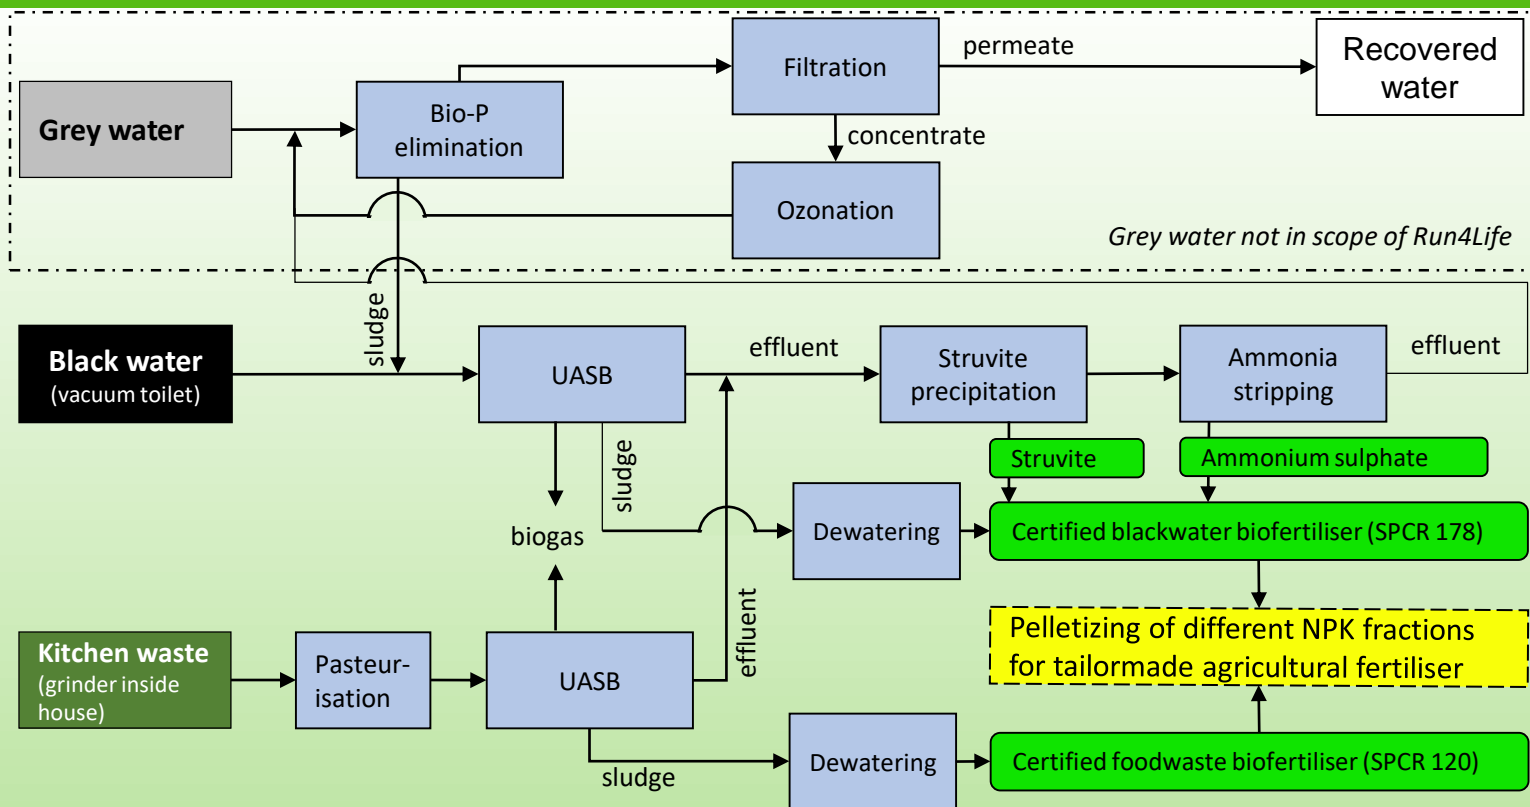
Grey water

Bio-P elimination

Filtration

permeate

Recovered water

concentrate

Ozonation

Grey water not in scope of Run4Life

sludge

Black water
(vacuum toilet)

UASB

effluent

Struvite precipitation

Ammonia stripping

effluent

sludge

Struvite

Ammonium sulphate

biogas

Dewatering

Certified blackwater biofertiliser (SPCR 178)

effluent

Pelletizing of different NPK fractions for tailormade agricultural fertiliser

Kitchen waste
(grinder inside house)

Pasteur-isation

UASB

sludge

Dewatering

Certified foodwaste biofertiliser (SPCR 120)